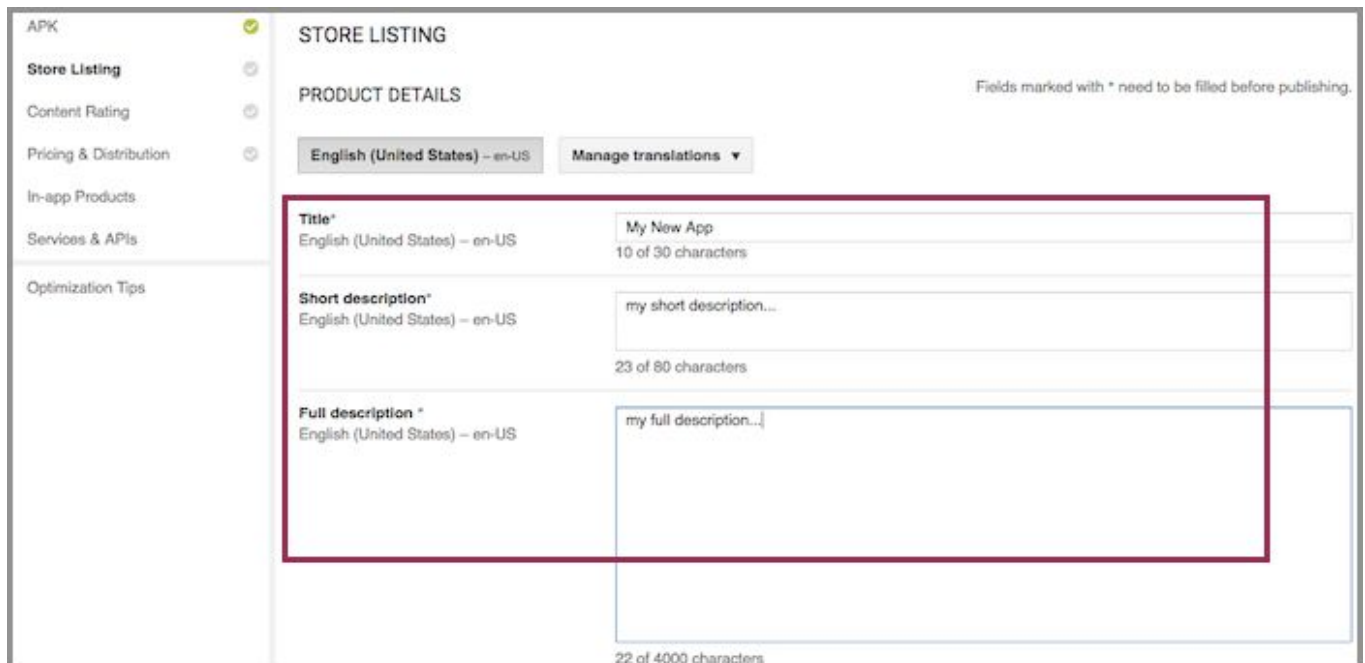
APK
Store Listing
Content Rating
Pricing & Distribution
In-app Products
Services & APIs
Optimization Tips

STORE LISTING

PRODUCT DETAILS

Fields marked with * need to be filled before publishing.

English (United States) – en-US
Manage translations ▾

Title*
English (United States) – en-US
My New App
10 of 30 characters

Short description*
English (United States) – en-US
my short description...
23 of 80 characters

Full description *
English (United States) – en-US
my full description...
22 of 4000 characters